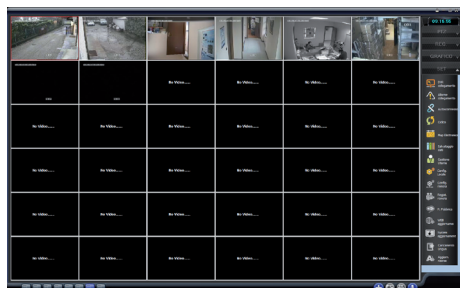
09:19:58

No Video......

No Video......

No Video......

No Video......

No Video......

No Video......

No Video......

No Video......

No Video......

No Video......

No Video......

No Video......

No Video......

No Video......

No Video......

No Video......

No Video......

No Video......

No Video......

No Video......

No Video......

No Video......

No Video......

No Video......

No Video......

No Video......

No Video......

No Video......